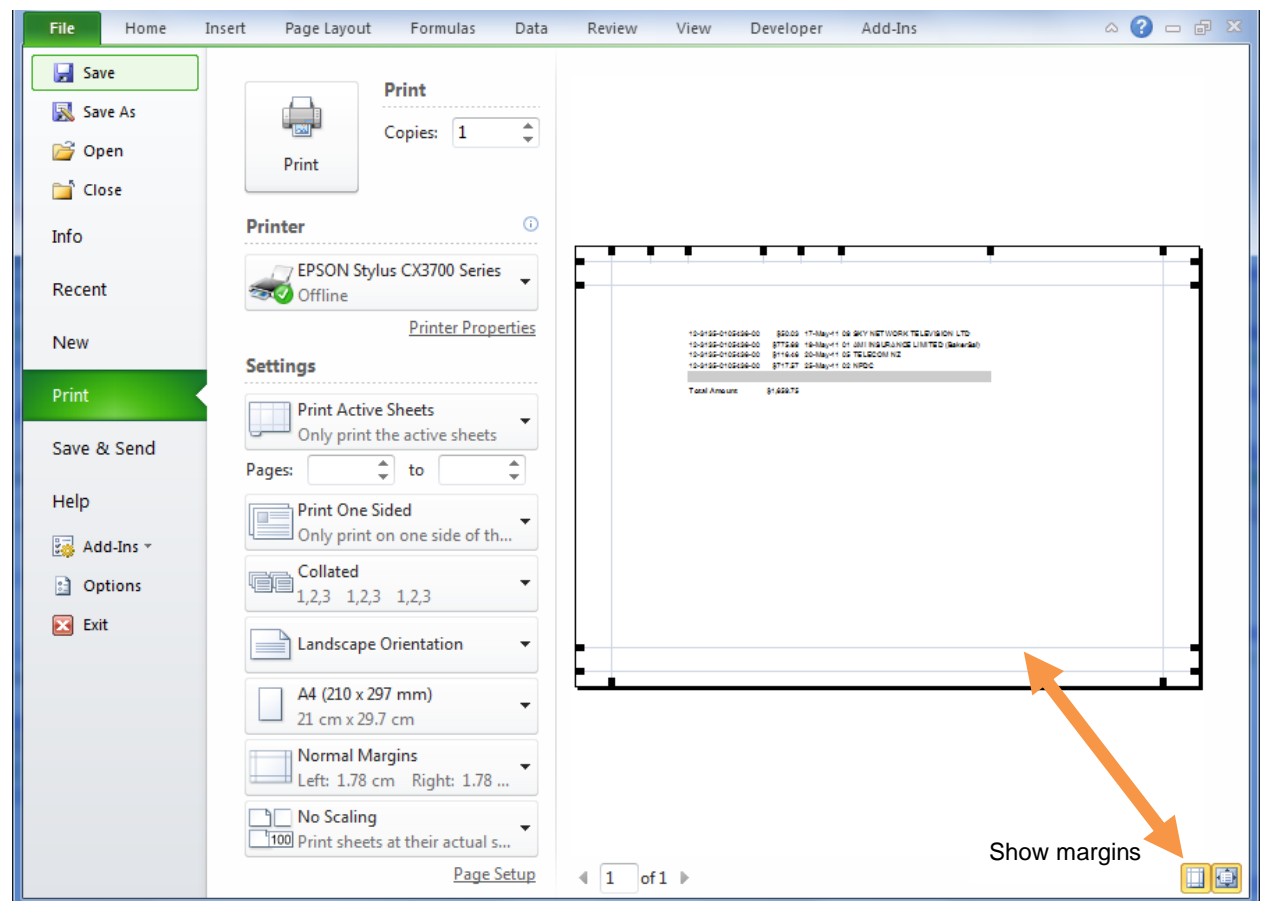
File Home Insert Page Layout Formulas Data Review View Developer Add-Ins

Save
Save As
Open
Close
Info
Recent
New
Print
Save & Send
Help
Add-Ins
Options
Exit

Print
Print
Copies: 1

Printer
EPSON Stylus CX3700 Series
Offline
Printer Properties

Settings
Print Active Sheets
Only print the active sheets
Pages: to
Print One Sided
Only print on one side of th...
Collated
1,2,3 1,2,3 1,2,3
Landscape Orientation
A4 (210 x 297 mm)
21 cm x 29.7 cm
Normal Margins
Left: 1.78 cm Right: 1.78 ...
No Scaling
100 Print sheets at their actual s...
Page Setup

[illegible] $50.00 17-May-11 09 SKY NETWORK TELEVISION LTD
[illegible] $775.98 18-May-11 01 AMI INSURANCE LIMITED (Bakerash)
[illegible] $116.06 20-May-11 05 TELECOM NZ
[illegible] $717.57 25-May-11 02 NPDC
Total Amount $1,659.75

1 of 1
Show margins